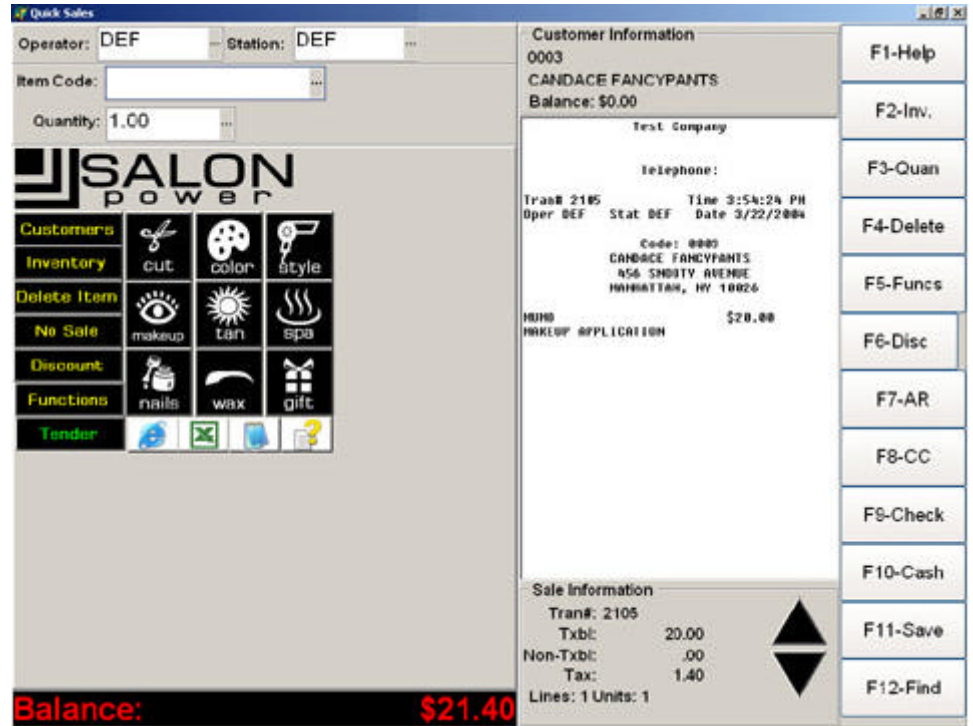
Quick Sales

Operator: DEF ... Station: DEF ...

Item Code: ...

Quantity: 1.00 ...

SALON power

Customers
Inventory
Delete Item
No Sale
Discount
Functions
Tender

cut
color
style
makeup
tan
spa
nails
wax
gift

Balance: $21.40

Customer Information
0003
CANDACE FANCYPANTS
Balance: $0.00

Test Company

Telephone:

Tran# 2105 Time 3:54:24 PM
Oper DEF Stat DEF Date 3/22/2004

Code: 0003
CANDACE FANCYPANTS
456 SNOOTY AVENUE
MANHATTAN, NY 10026

MUMO $20.00
MAKEUP APPLICATION

Sale Information
Tran#: 2105
Txbl: 20.00
Non-Txbl: .00
Tax: 1.40
Lines: 1 Units: 1

F1-Help
F2-Inv.
F3-Quan
F4-Delete
F5-Funcs
F6-Disc
F7-AR
F8-CC
F9-Check
F10-Cash
F11-Save
F12-Find